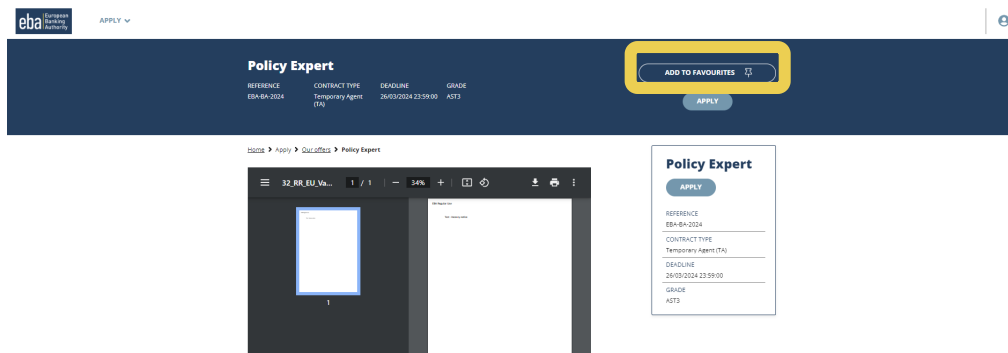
eba European Banking Authority

APPLY

Policy Expert

| REFERENCE | CONTRACT TYPE | DEADLINE | GRADE |
|---|---|---|---|
| EBA-BA-2024 | Temporary Agent (TA) | 26/03/2024 23:59:00 | AST3 |

ADD TO FAVOURITES

APPLY

Home > Apply > Our offers > Policy Expert

32_RR_EU_Va... 1 / 1 — 34% +

1

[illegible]

Policy Expert

APPLY

REFERENCE
EBA-BA-2024

CONTRACT TYPE
Temporary Agent (TA)

DEADLINE
26/03/2024 23:59:00

GRADE
AST3